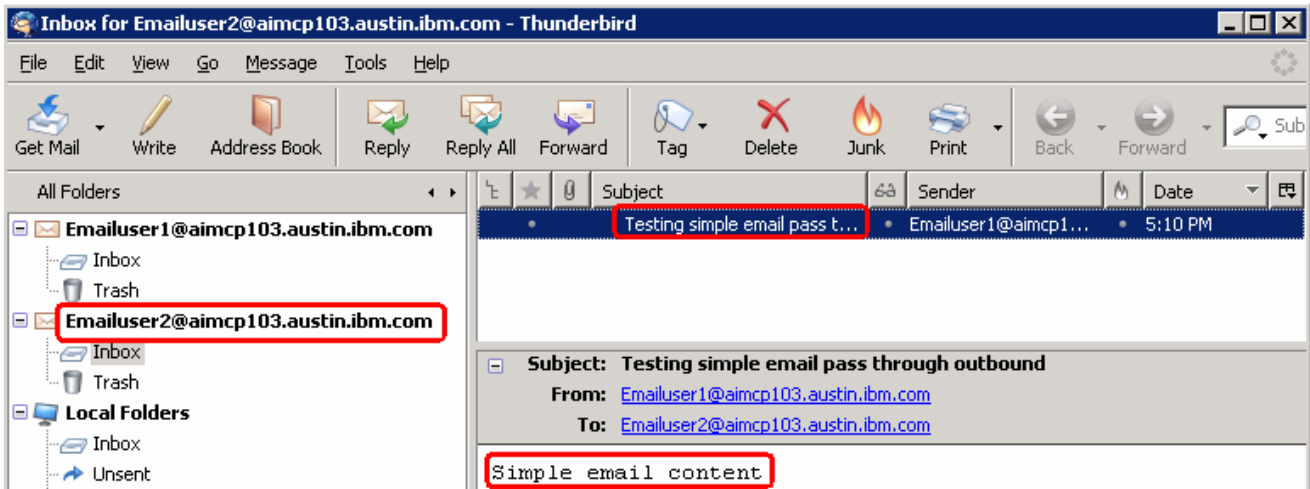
Inbox for Emailuser2@aimcp103.austin.ibm.com - Thunderbird

File Edit View Go Message Tools Help

Get Mail Write Address Book Reply Reply All Forward Tag Delete Junk Print Back Forward Sub

All Folders

Emailuser1@aimcp103.austin.ibm.com
Inbox
Trash
Emailuser2@aimcp103.austin.ibm.com
Inbox
Trash
Local Folders
Inbox
Unsent

| Subject | Sender | Date |
|---|---|---|
| Testing simple email pass t... | Emailuser1@aimcp1... | 5:10 PM |

Subject: Testing simple email pass through outbound
From: Emailuser1@aimcp103.austin.ibm.com
To: Emailuser2@aimcp103.austin.ibm.com

Simple email content